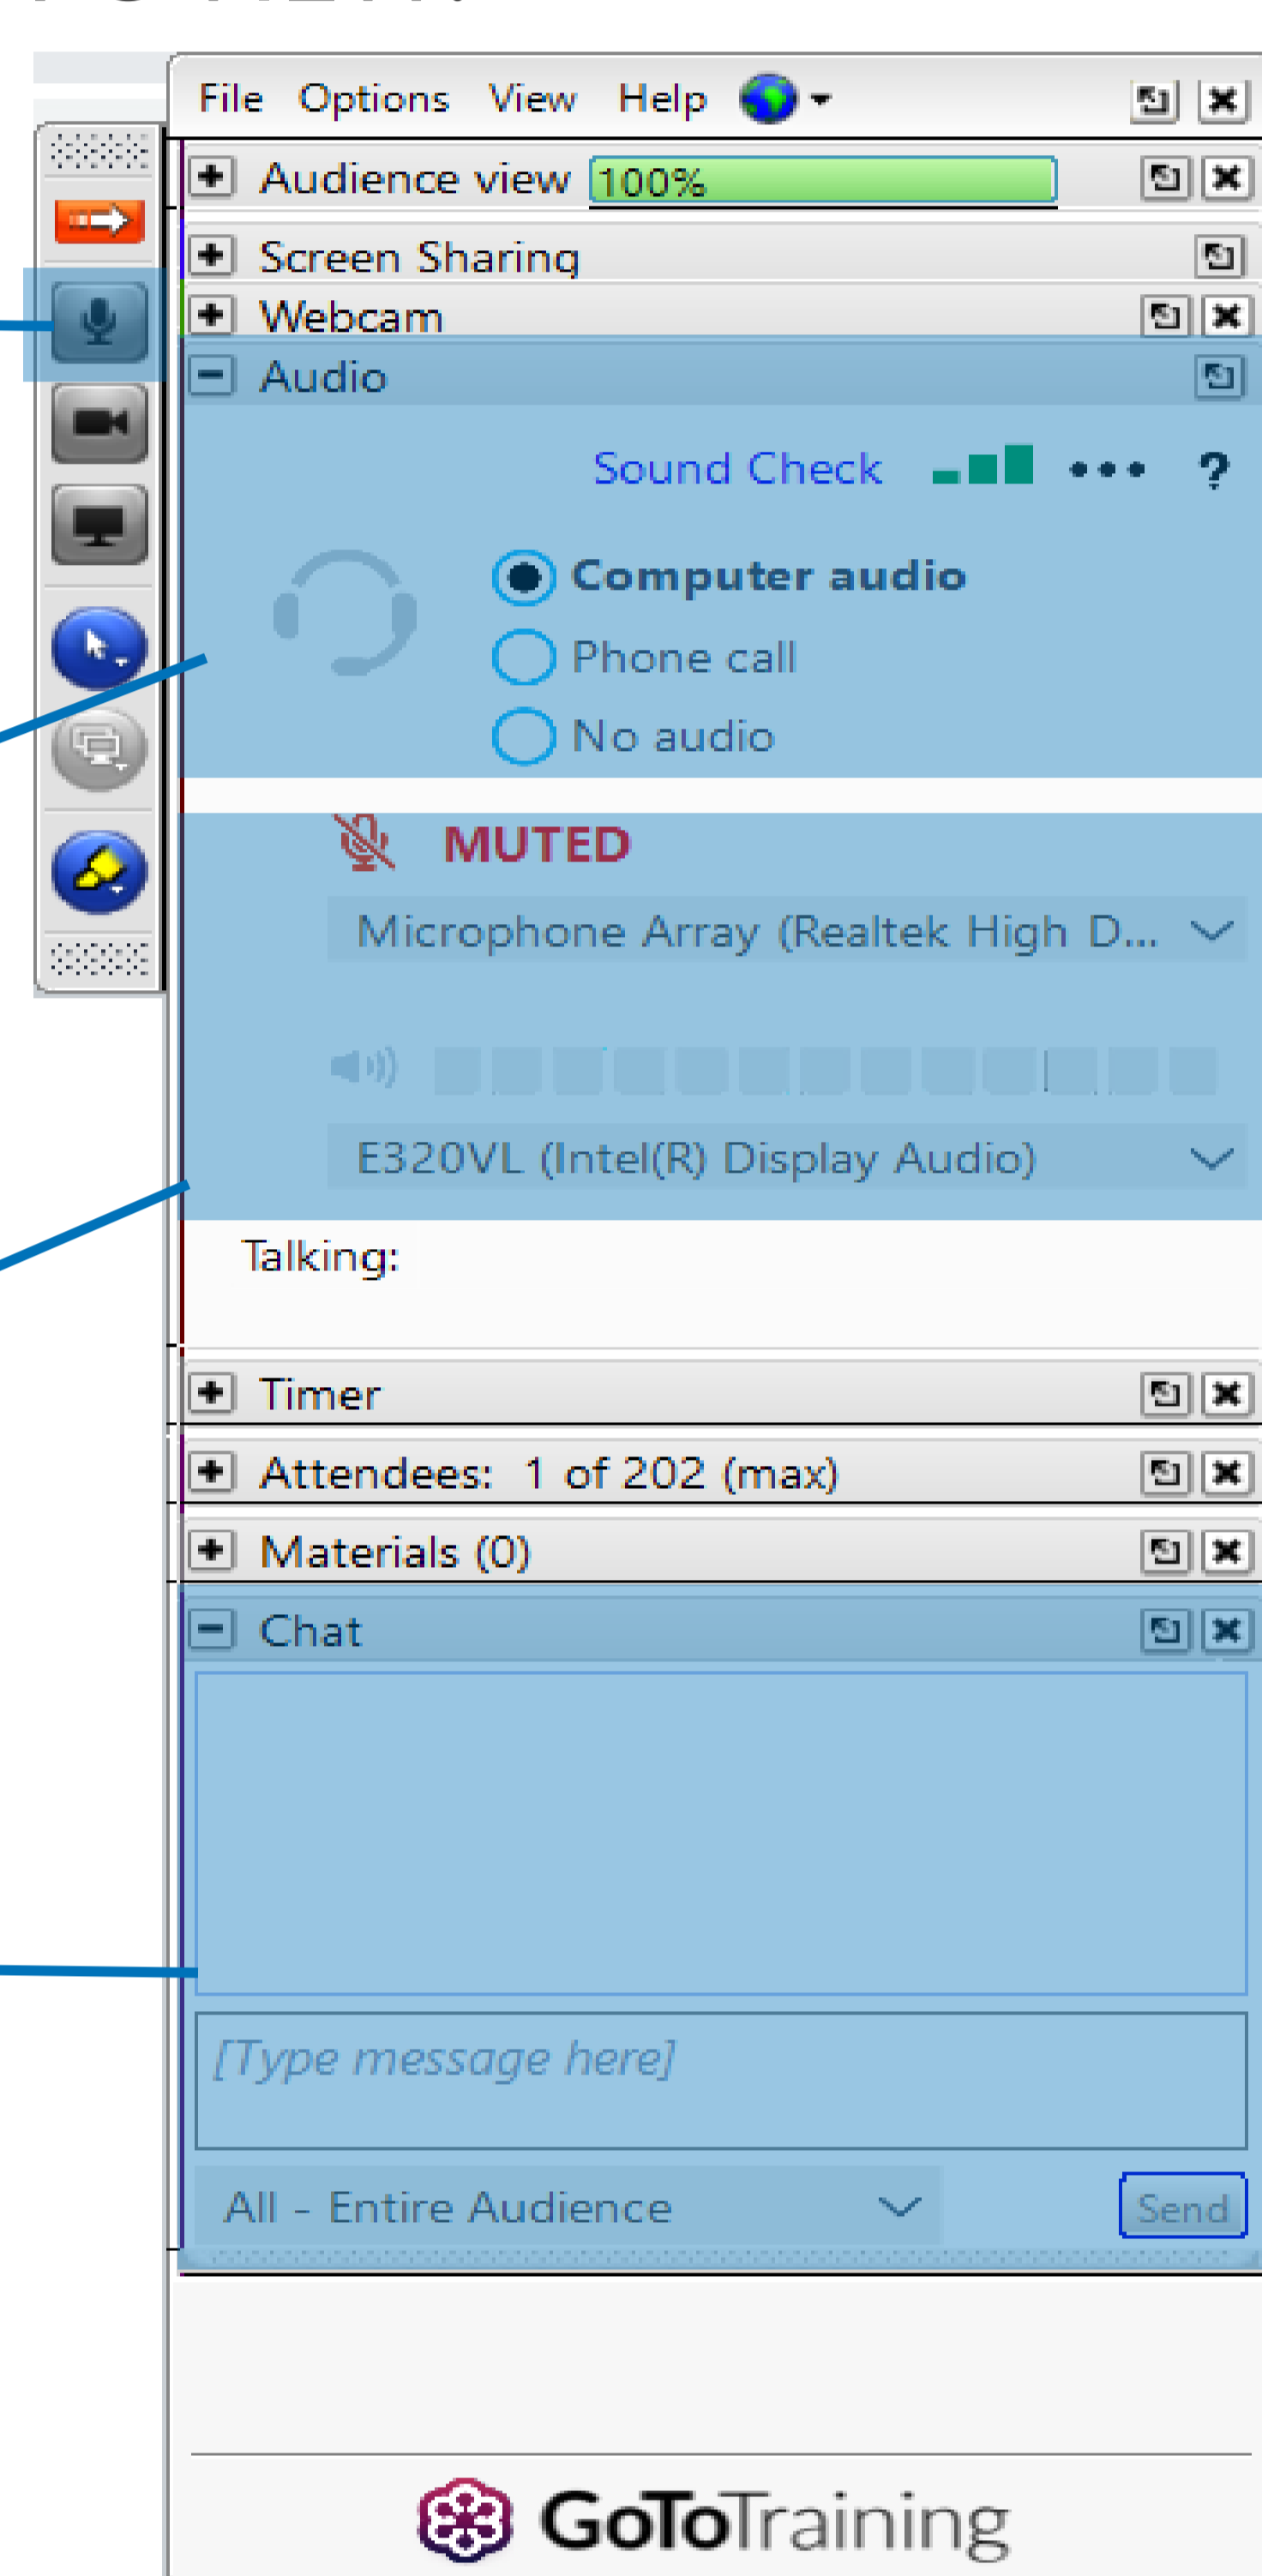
File Options View Help

Audience view 100%

Screen Sharing

Webcam

Audio

Sound Check ?

Computer audio

Phone call

No audio

MUTED

Microphone Array (Realtek High D...

E320VL (Intel(R) Display Audio)

Talking:

Timer

Attendees: 1 of 202 (max)

Materials (0)

Chat

[Type message here]

All - Entire Audience

Send

GoToTraining